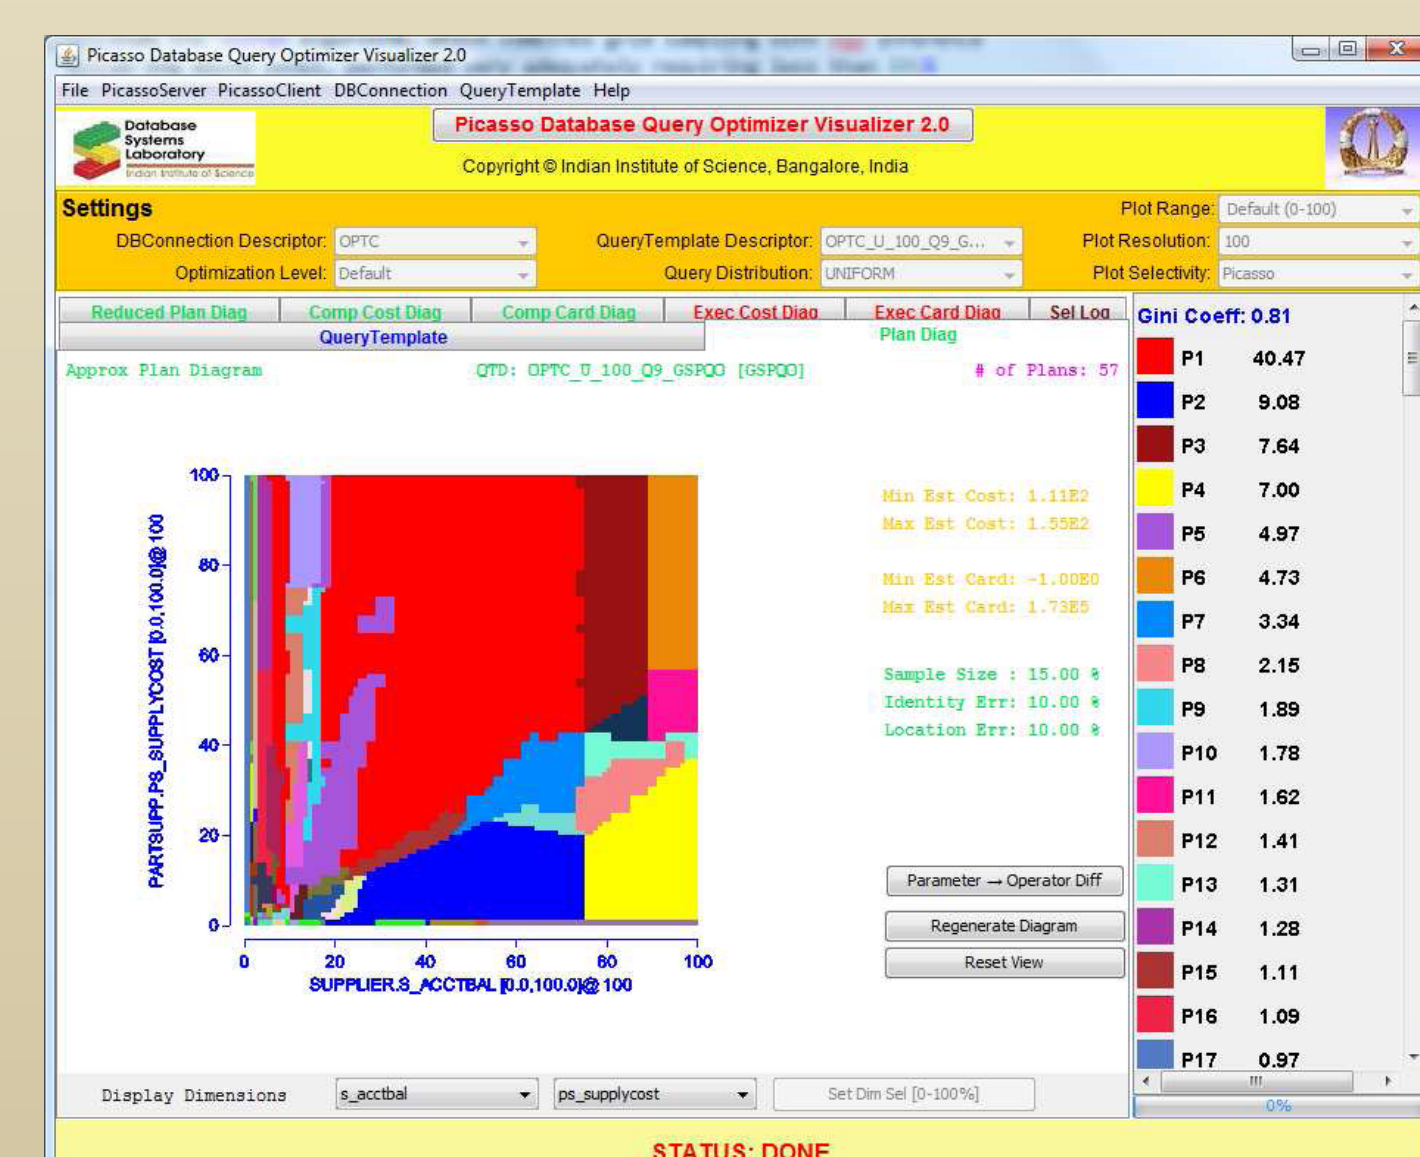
Picasso Database Query Optimizer Visualizer 2.0

File PicassoServer PicassoClient DBConnection QueryTemplate Help

Database Systems Laboratory Indian Institute of Science

Picasso Database Query Optimizer Visualizer 2.0

Copyright © Indian Institute of Science, Bangalore, India

Settings

Plot Range: Default (0-100)

DBConnection Descriptor: OPTC

QueryTemplate Descriptor: OPTC_U_100_Q9_G...

Plot Resolution: 100

Optimization Level: Default

Query Distribution: UNIFORM

Plot Selectivity: Picasso

Reduced Plan Diag | Comp Cost Diag | Comp Card Diag | Exec Cost Diag | Exec Card Diag | Sel Log

QueryTemplate | Plan Diag

Approx Plan Diagram QTD: OPTC_U_100_Q9_GSPQO [GSPQO] # of Plans: 57

Min Est Cost: 1.11E2
Max Est Cost: 1.55E2

Min Est Card: -1.00E0
Max Est Card: 1.73E5

Sample Size : 15.00 %
Identity Err: 10.00 %
Location Err: 10.00 %

PARTSUPP.PS_SUPPLYCOST [0.0,100.0]@ 100

100
80
60
40
20
0

0 20 40 60 80 100

SUPPLIER.S_ACCTBAL [0.0,100.0]@ 100

Parameter → Operator Diff

Regenerate Diagram

Reset View

Gini Coeff: 0.81

| | |
|---|---|
| P1 | 40.47 |
| P2 | 9.08 |
| P3 | 7.64 |
| P4 | 7.00 |
| P5 | 4.97 |
| P6 | 4.73 |
| P7 | 3.34 |
| P8 | 2.15 |
| P9 | 1.89 |
| P10 | 1.78 |
| P11 | 1.62 |
| P12 | 1.41 |
| P13 | 1.31 |
| P14 | 1.28 |
| P15 | 1.11 |
| P16 | 1.09 |
| P17 | 0.97 |

Display Dimensions s_acctbal ps_supplycost Set Dim Sel [0-100%]

0%

STATUS: DONE